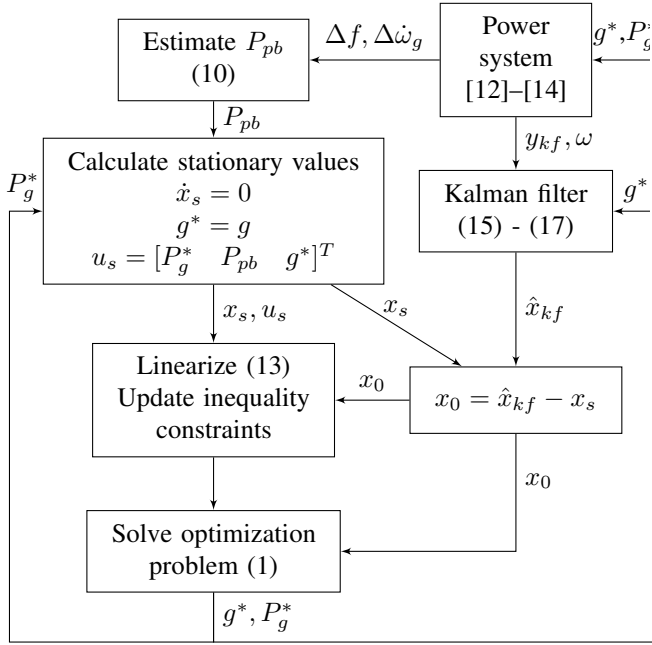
Estimate $P_{pb}$ (10)

$\Delta f, \Delta\dot{\omega}_g$

Power system [12]–[14]

$g^*, P_g^*$

$P_{pb}$

$P_g^*$

Calculate stationary values
$\dot{x}_s = 0$
$g^* = g$
$u_s = [P_g^* \quad P_{pb} \quad g^*]^T$

$y_{kf}, \omega$

Kalman filter (15) - (17)

$g^*$

$x_s, u_s$

$x_s$

$\hat{x}_{kf}$

Linearize (13) Update inequality constraints

$x_0$

$x_0 = \hat{x}_{kf} - x_s$

$x_0$

Solve optimization problem (1)

$g^*, P_g^*$